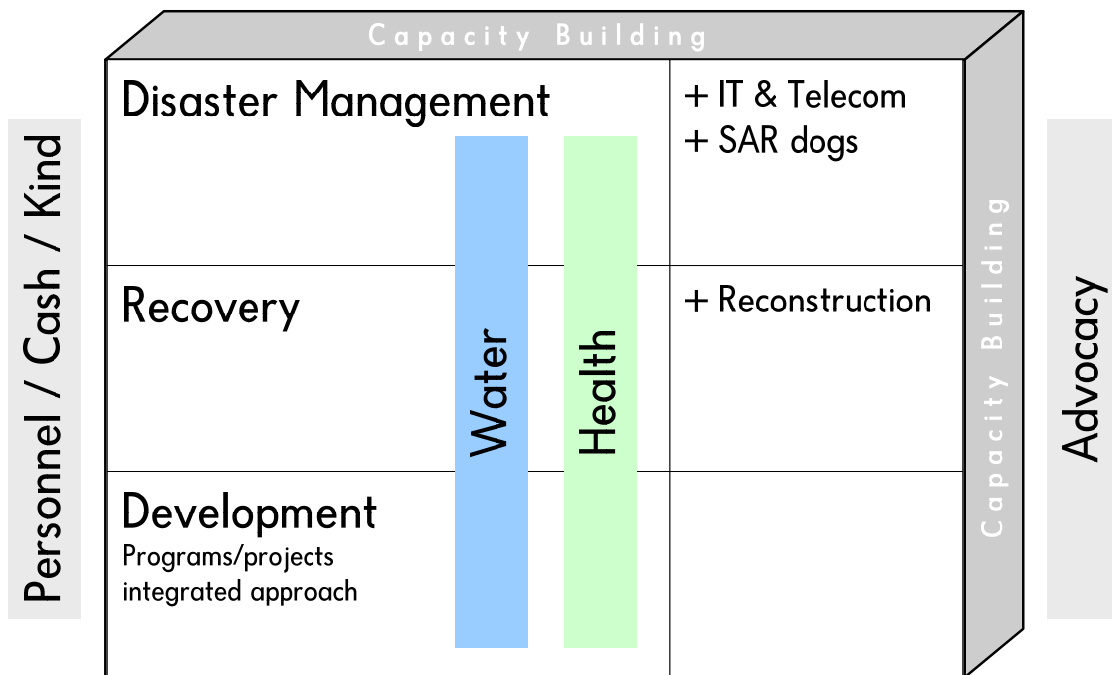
Capacity Building

Personnel / Cash / Kind

Disaster Management

+ IT & Telecom
+ SAR dogs

Recovery

+ Reconstruction

Development
Programs/projects integrated approach

Water

Health

Capacity Building

Advocacy